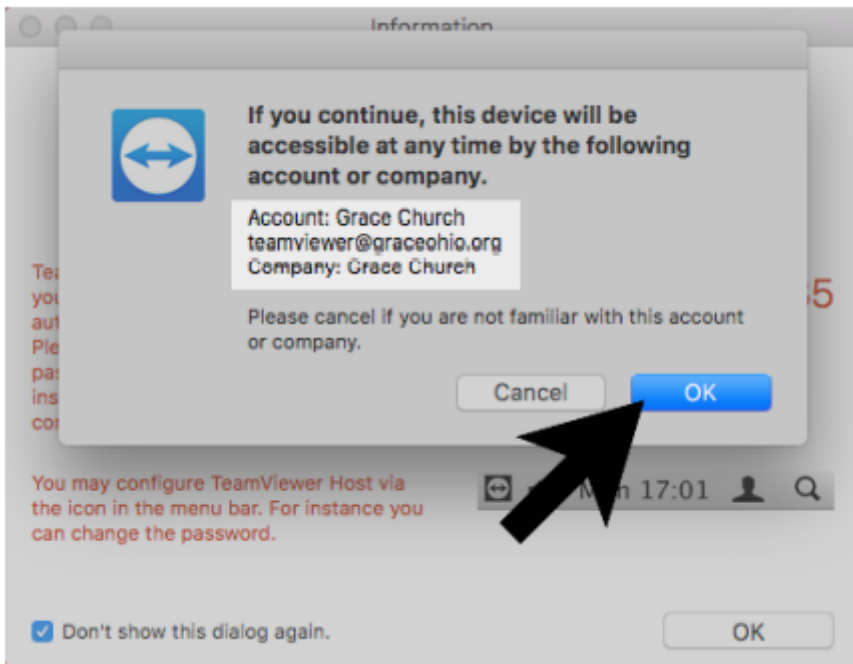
Information

If you continue, this device will be accessible at any time by the following account or company.

Account: Grace Church
teamviewer@graceohio.org
Company: Grace Church

Please cancel if you are not familiar with this account or company.

Cancel

OK

Tea
you
aut
Ple
pas
ins
cor

5

You may configure TeamViewer Host via the icon in the menu bar. For instance you can change the password.

M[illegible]n 17:01

Don't show this dialog again.

OK